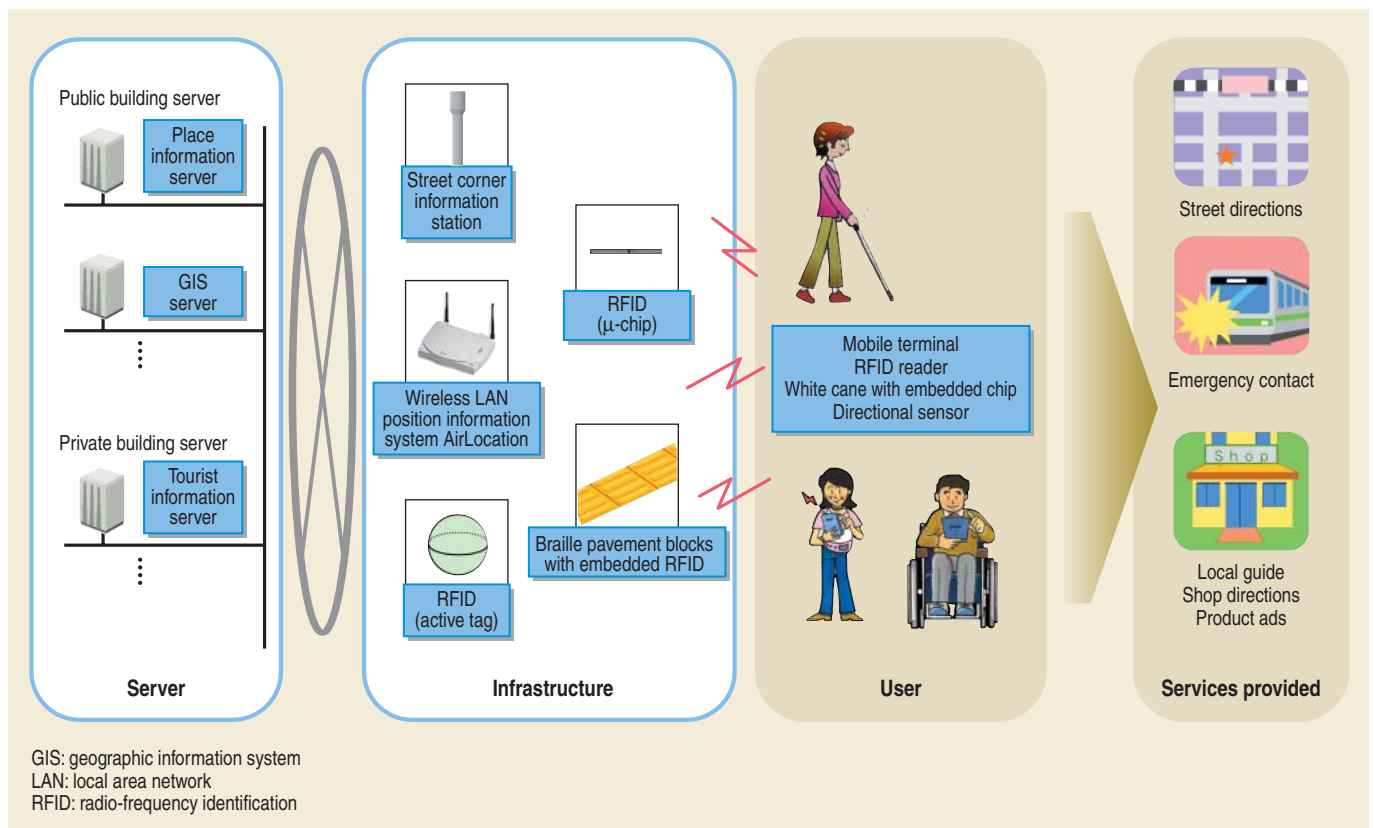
Public building server

Place information server

GIS server

⋮

Private building server

Tourist information server

⋮

Server

Street corner information station

RFID ($\mu$-chip)

Wireless LAN position information system AirLocation

RFID (active tag)

Braille pavement blocks with embedded RFID

Infrastructure

Mobile terminal
RFID reader
White cane with embedded chip
Directional sensor

User

Street directions

Emergency contact

Shop

Local guide
Shop directions
Product ads

Services provided

GIS: geographic information system
LAN: local area network
RFID: radio-frequency identification